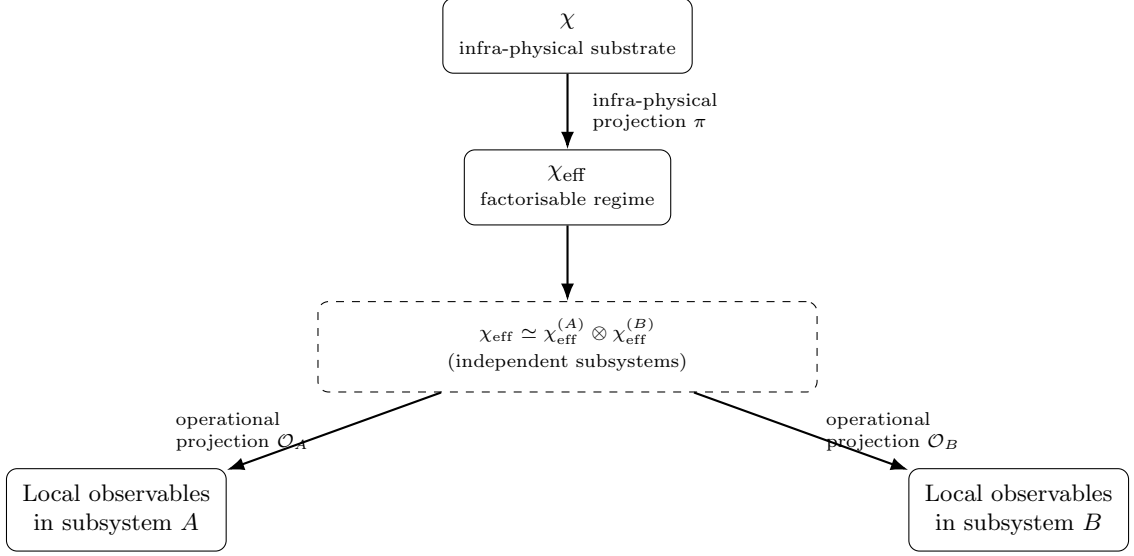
$\chi$
infra-physical substrate

infra-physical projection $\pi$

$\chi_{\text{eff}}$
factorisable regime

$\chi_{\text{eff}} \simeq \chi_{\text{eff}}^{(A)} \otimes \chi_{\text{eff}}^{(B)}$
(independent subsystems)

operational projection $\mathcal{O}_A$

operational projection $\mathcal{O}_B$

Local observables in subsystem $A$

Local observables in subsystem $B$